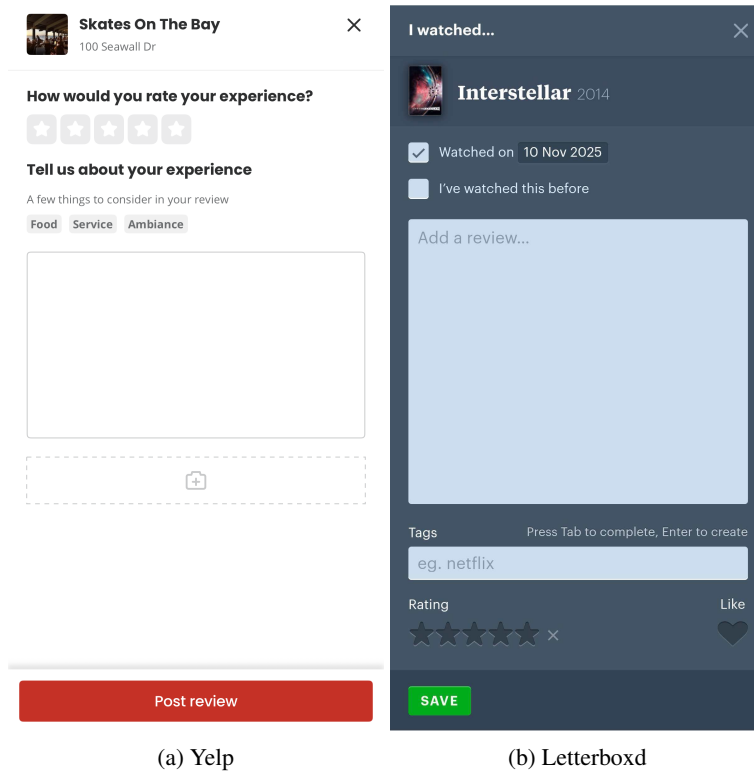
Skates On The Bay
100 Seawall Dr
×

How would you rate your experience?

Tell us about your experience

A few things to consider in your review

Food Service Ambiance

Post review

(a) Yelp

I watched...
×

Interstellar 2014

Watched on 10 Nov 2025

I've watched this before

Add a review...

Tags
Press Tab to complete, Enter to create

eg. netflix

Rating
Like

×

SAVE

(b) Letterboxd